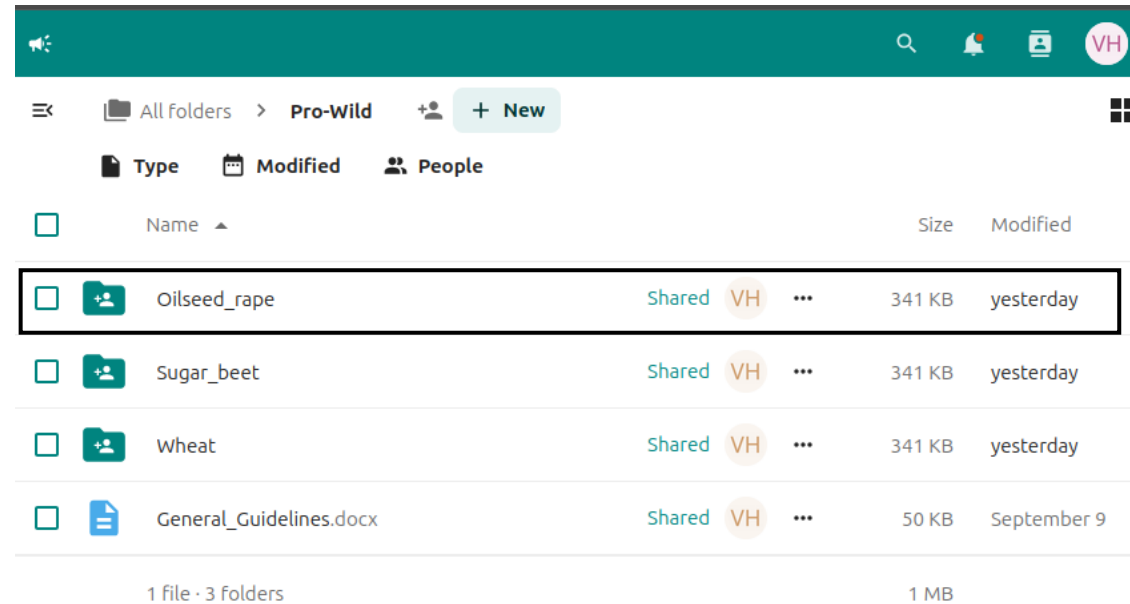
VH

All folders > Pro-Wild + New

Type Modified People

Name ▲ Size Modified

| Name | | | | Size | Modified |
|---|---|---|---|---|---|
| Oilseed_rape | Shared | VH | ••• | 341 KB | yesterday |
| Sugar_beet | Shared | VH | ••• | 341 KB | yesterday |
| Wheat | Shared | VH | ••• | 341 KB | yesterday |
| General_Guidelines.docx | Shared | VH | ••• | 50 KB | September 9 |

1 file · 3 folders 1 MB